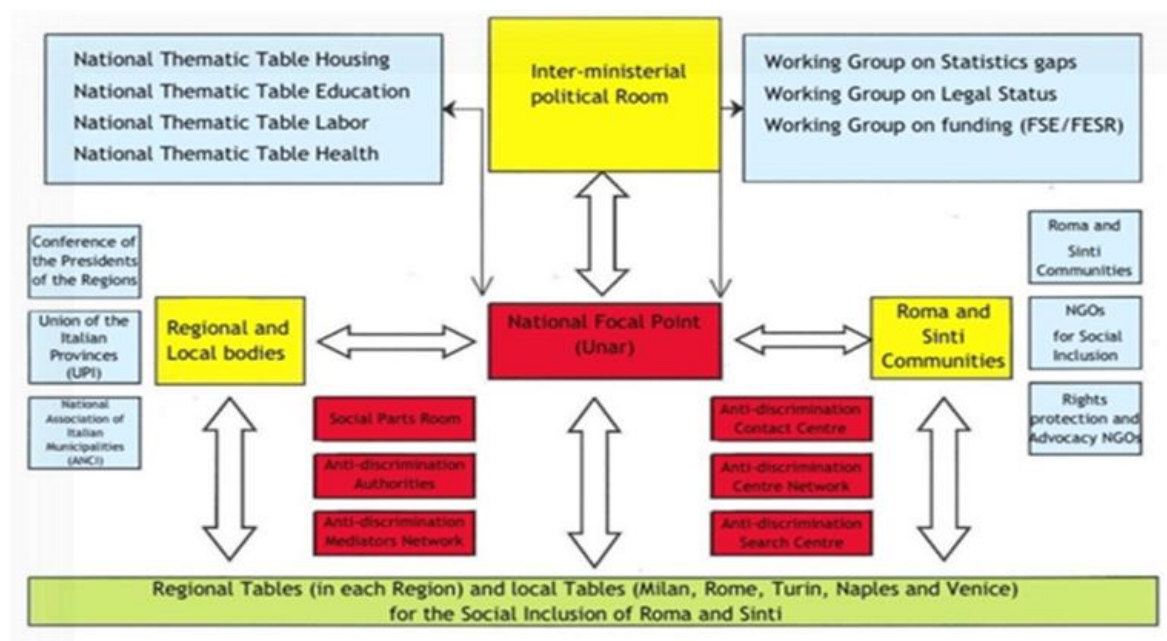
National Thematic Table Housing
National Thematic Table Education
National Thematic Table Labor
National Thematic Table Health

Inter-ministerial political Room

Working Group on Statistics gaps
Working Group on Legal Status
Working Group on funding (FSE/FESR)

Conference of the Presidents of the Regions

Union of the Italian Provinces (UPI)

National Association of Italian Municipalities (ANCI)

Regional and Local bodies

National Focal Point (Unar)

Roma and Sinti Communities

Roma and Sinti Communities

NGOs for Social Inclusion

Rights protection and Advocacy NGOs

Social Parts Room

Anti-discrimination Authorities

Anti-discrimination Mediators Network

Anti-discrimination Contact Centre

Anti-discrimination Centre Network

Anti-discrimination Search Centre

Regional Tables (in each Region) and local Tables (Milan, Rome, Turin, Naples and Venice) for the Social Inclusion of Roma and Sinti